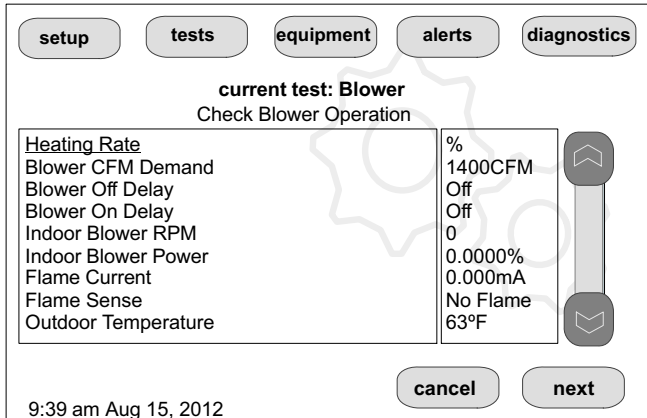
setup
tests
equipment
alerts
diagnostics

current test: Blower
Check Blower Operation

| | |
|---|---|
| Heating Rate | % |
| Blower CFM Demand | 1400CFM |
| Blower Off Delay | Off |
| Blower On Delay | Off |
| Indoor Blower RPM | 0 |
| Indoor Blower Power | 0.0000% |
| Flame Current | 0.000mA |
| Flame Sense | No Flame |
| Outdoor Temperature | 63ºF |

cancel
next

9:39 am Aug 15, 2012